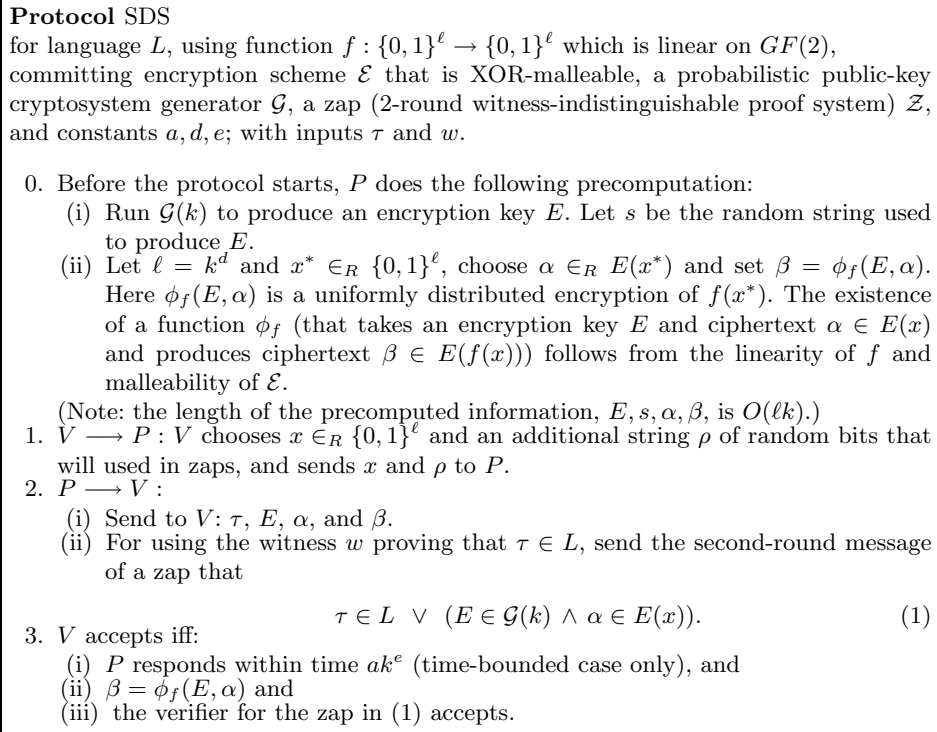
**Protocol** SDS
for language $L$, using function $f : \{0,1\}^\ell \rightarrow \{0,1\}^\ell$ which is linear on $GF(2)$, committing encryption scheme $\mathcal{E}$ that is XOR-malleable, a probabilistic public-key cryptosystem generator $\mathcal{G}$, a zap (2-round witness-indistinguishable proof system) $\mathcal{Z}$, and constants $a, d, e$; with inputs $\tau$ and $w$.

0. Before the protocol starts, $P$ does the following precomputation:
(i) Run $\mathcal{G}(k)$ to produce an encryption key $E$. Let $s$ be the random string used to produce $E$.
(ii) Let $\ell = k^d$ and $x^* \in_R \{0,1\}^\ell$, choose $\alpha \in_R E(x^*)$ and set $\beta = \phi_f(E, \alpha)$. Here $\phi_f(E, \alpha)$ is a uniformly distributed encryption of $f(x^*)$. The existence of a function $\phi_f$ (that takes an encryption key $E$ and ciphertext $\alpha \in E(x)$ and produces ciphertext $\beta \in E(f(x))$) follows from the linearity of $f$ and malleability of $\mathcal{E}$.
(Note: the length of the precomputed information, $E, s, \alpha, \beta$, is $O(\ell k)$.)
1. $V \longrightarrow P$ : $V$ chooses $x \in_R \{0,1\}^\ell$ and an additional string $\rho$ of random bits that will used in zaps, and sends $x$ and $\rho$ to $P$.
2. $P \longrightarrow V$ :
(i) Send to $V$: $\tau$, $E$, $\alpha$, and $\beta$.
(ii) For using the witness $w$ proving that $\tau \in L$, send the second-round message of a zap that
$$\tau \in L \ \vee \ (E \in \mathcal{G}(k) \wedge \alpha \in E(x)). \quad (1)$$
3. $V$ accepts iff:
(i) $P$ responds within time $ak^e$ (time-bounded case only), and
(ii) $\beta = \phi_f(E, \alpha)$ and
(iii) the verifier for the zap in (1) accepts.